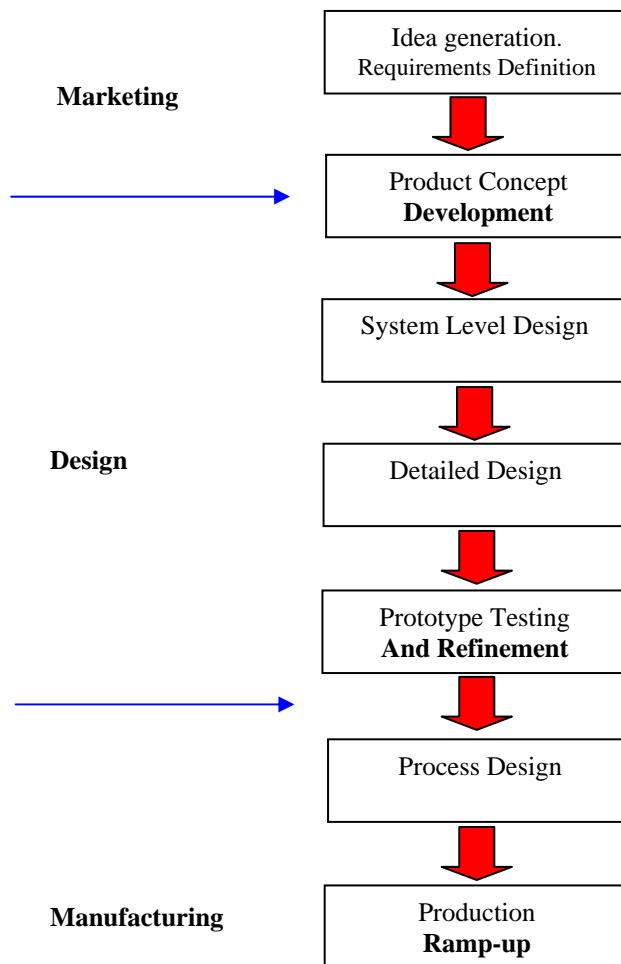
Idea generation.
Requirements Definition

Marketing

Product Concept
**Development**

System Level Design

Design

Detailed Design

Prototype Testing
**And Refinement**

Process Design

Manufacturing

Production
**Ramp-up**